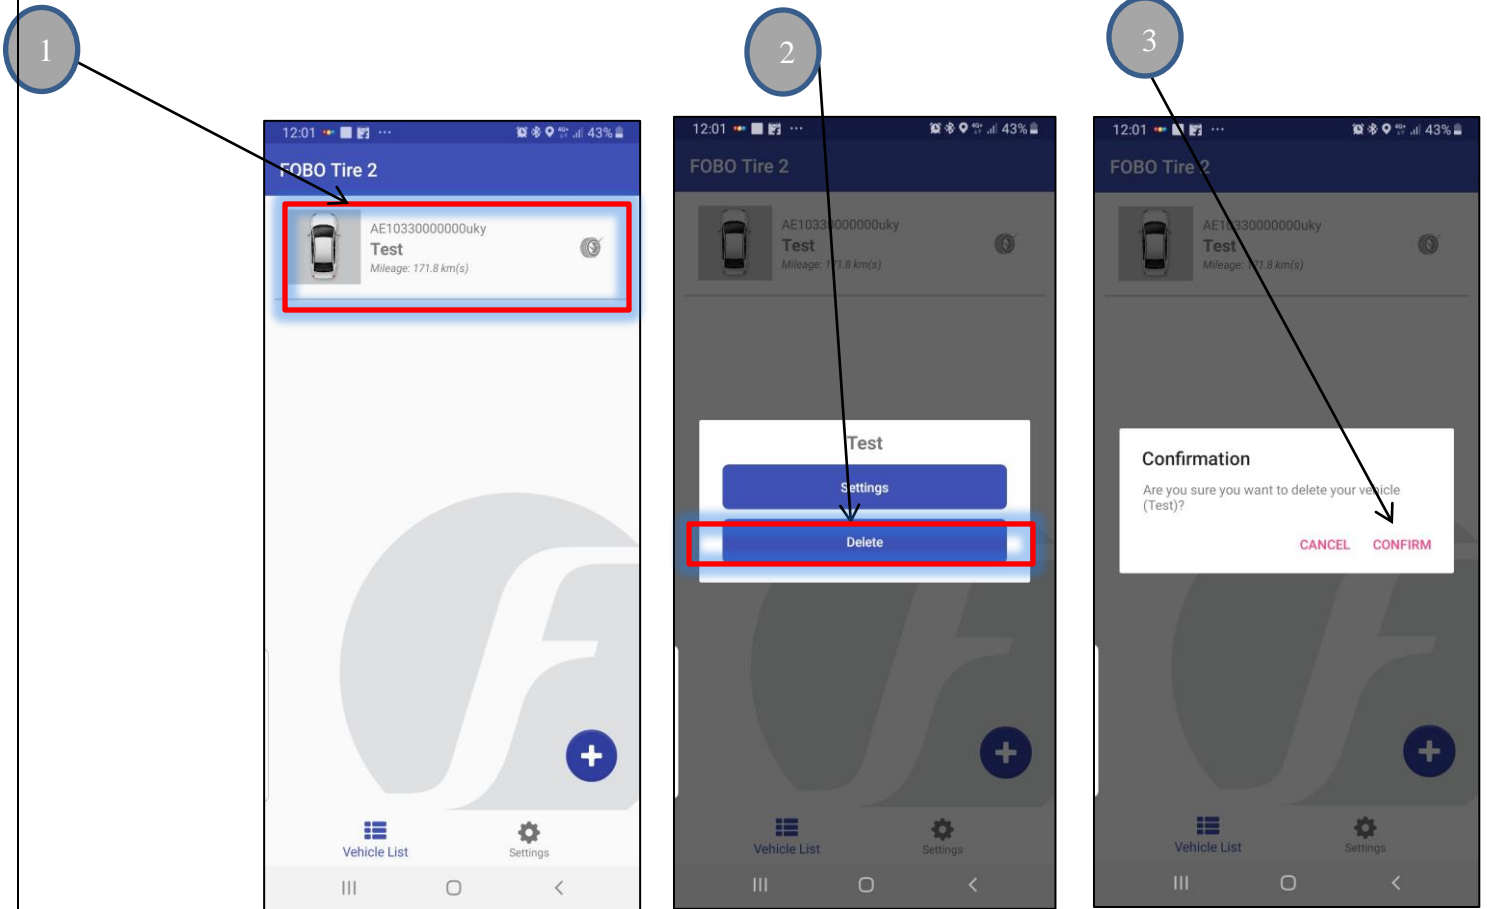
1

12:01 ··· 43%

FOBO Tire 2

AE10330000000uky
Test
Mileage: 171.8 km(s)

+

Vehicle List
Settings

2

12:01 ··· 43%

FOBO Tire 2

AE1033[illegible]000uky
Test
Mileage: 1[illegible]1.8 km(s)

Test
Settings
Delete

+

Vehicle List
Settings

3

12:01 ··· 43%

FOBO Tire 2

AE1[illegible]330000000uky
Test
Mileage: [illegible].8 km(s)

Confirmation
Are you sure you want to delete your vehicle (Test)?
CANCEL CONFIRM

+

Vehicle List
Settings